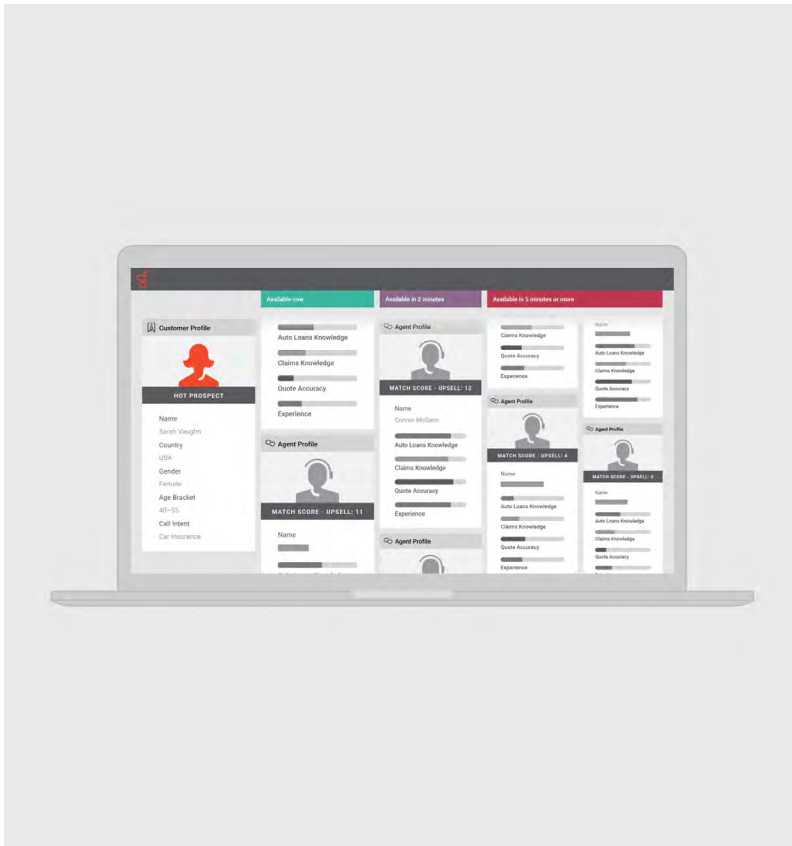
Available now

Available in 2 minutes

Available in 5 minutes or more

Customer Profile

HOT PROSPECT

Name
Sarah Vaughn
Country
USA
Gender
Female
Age Bracket
40–55
Call Intent
Car Insurance

Auto Loans Knowledge
Claims Knowledge
Quote Accuracy
Experience

Agent Profile
MATCH SCORE - UPSELL: 11
Name

Agent Profile
MATCH SCORE - UPSELL: 12
Name
Connor McGann
Auto Loans Knowledge
Claims Knowledge
Quote Accuracy
Experience

Agent Profile

Claims Knowledge
Quote Accuracy
Experience

Agent Profile
MATCH SCORE - UPSELL: 4
Name
Auto Loans Knowledge
Claims Knowledge
Quote Accuracy
Experience

Name
Auto Loans Knowledge
Claims Knowledge
Quote Accuracy
Experience

Agent Profile
MATCH SCORE - UPSELL: 6
Name
Auto Loans Knowledge
Claims Knowledge
Quote Accuracy